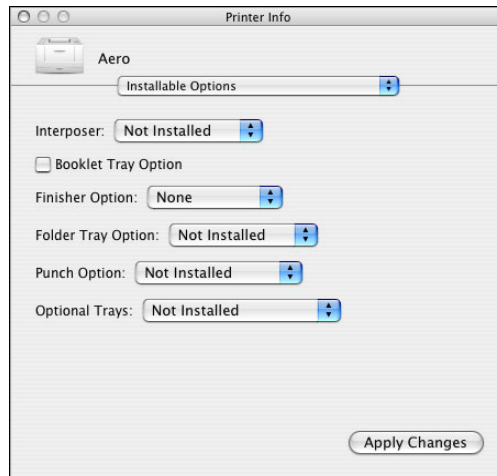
Printer Info

Aero

Installable Options

Interposer: Not Installed

Booklet Tray Option

Finisher Option: None

Folder Tray Option: Not Installed

Punch Option: Not Installed

Optional Trays: Not Installed

Apply Changes